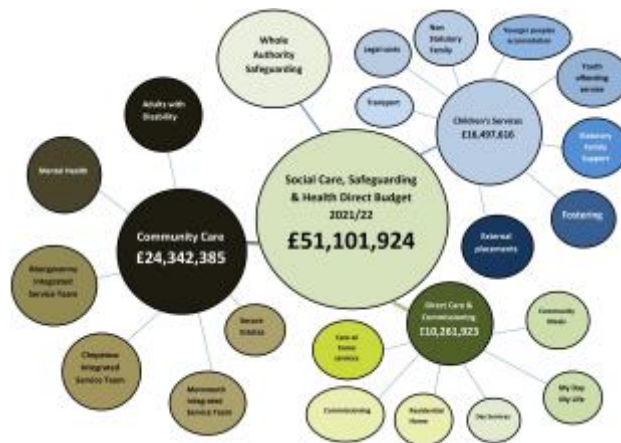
Whole Authority Safeguarding

Adults with Disability

Mental Health

Community Care
£24,342,385

Abergavenny Integrated Service Team

Chepstow Integrated Service Team

Monmouth Integrated Service Team

Severn Siddas

Social Care, Safeguarding & Health Direct Budget 2021/22
£51,101,924

Legal costs

Non Statutory Family

Younger people accommodation

Youth offending service

Transport

Children's Services
£16,497,616

Statutory Family Support

Fostering

External placements

Direct Care & Commissioning
£10,261,923

Care at home services

Community Meals

My Day My Life

Commissioning

Residential Home

Day Services